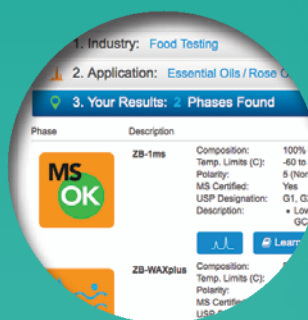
1. Industry: Food Testing

2. Application: Essential Oils / Rose O

3. Your Results: 2 Phases Found

| Phase | Description | | |
|---|---|---|---|
| MS OK | ZB-1ms | Composition: | 100% |
| | | Temp. Limits (C): | -60 to |
| | | Polarity: | 5 (Non |
| | | MS Certified: | Yes |
| | | USP Designation: | G1, G |
| | | Description: | • Low GC |
| | | | Learn |
| | ZB-WAXplus | Composition: | |
| | | Temp. Limits (C): | |
| | | Polarity: | |
| | | MS Certifi | |
| | | USP | |